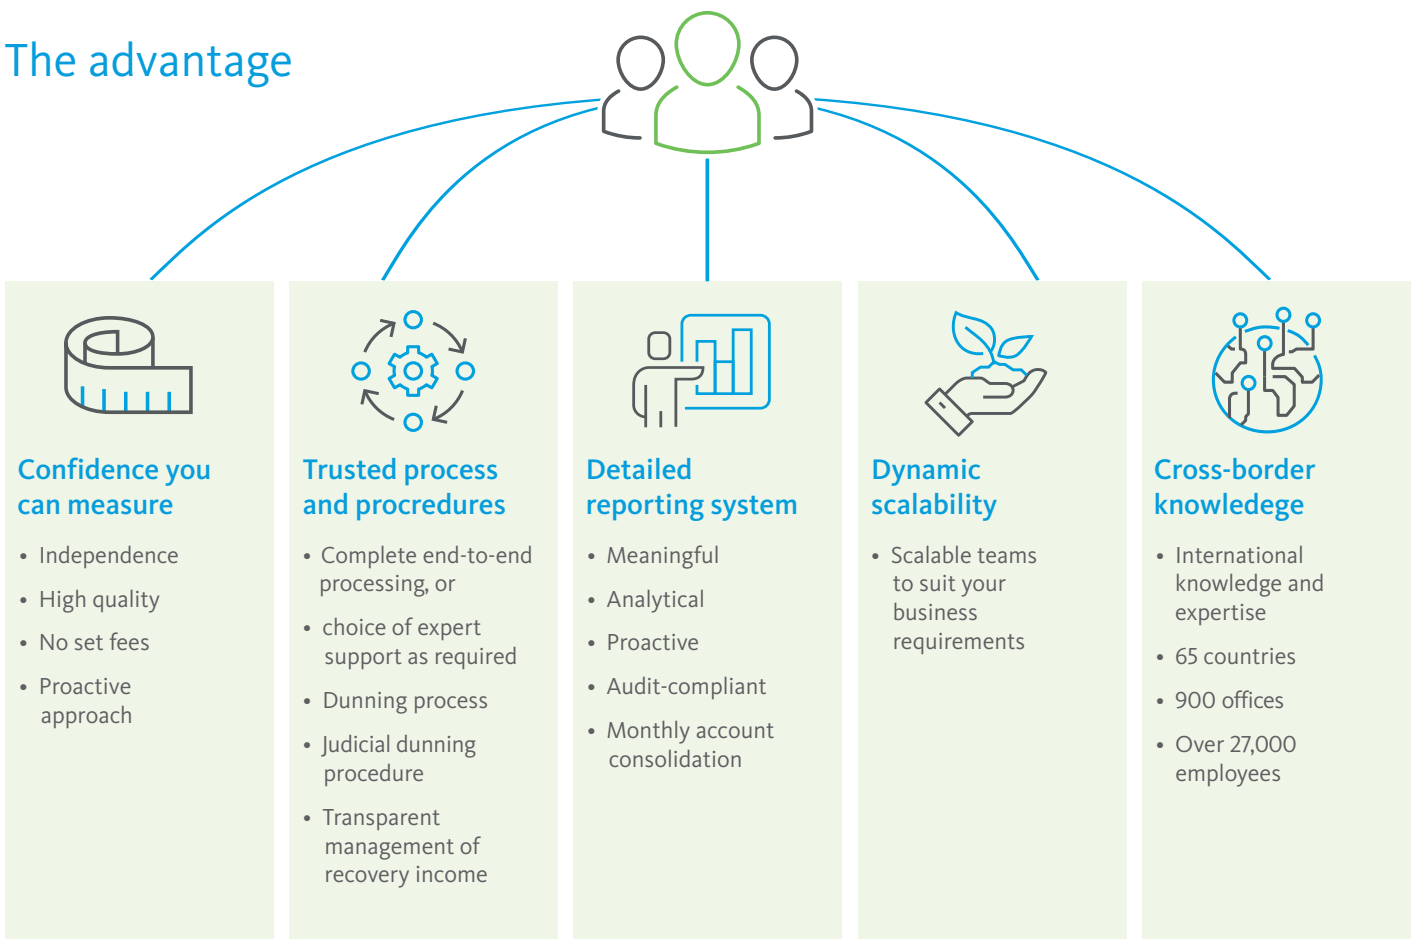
The advantage

Confidence you can measure

- Independence
- High quality
- No set fees
- Proactive approach

Trusted process and procredures

- Complete end-to-end processing, or
- choice of expert support as required
- Dunning process
- Judicial dunning procedure
- Transparent management of recovery income

Detailed reporting system

- Meaningful
- Analytical
- Proactive
- Audit-compliant
- Monthly account consolidation

Dynamic scalability

- Scalable teams to suit your business requirements

Cross-border knowledege

- International knowledge and expertise
- 65 countries
- 900 offices
- Over 27,000 employees